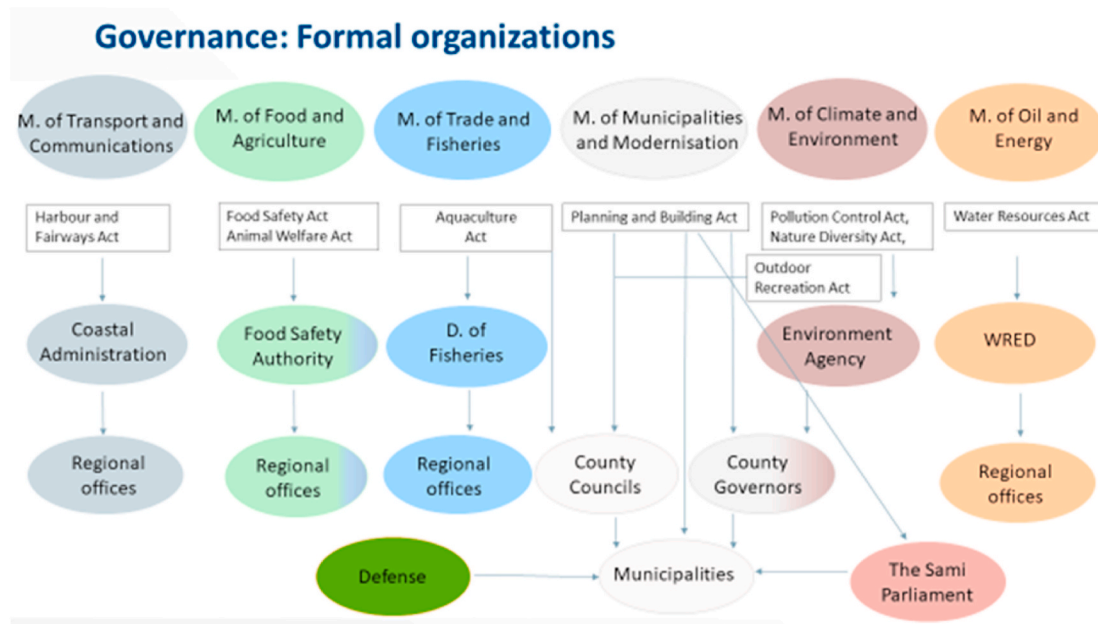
Governance: Formal organizations

M. of Transport and Communications

M. of Food and Agriculture

M. of Trade and Fisheries

M. of Municipalities and Modernisation

M. of Climate and Environment

M. of Oil and Energy

Harbour and Fairways Act

Food Safety Act
Animal Welfare Act

Aquaculture Act

Planning and Building Act

Pollution Control Act, Nature Diversity Act,

Water Resources Act

Outdoor Recreation Act

Coastal Administration

Food Safety Authority

D. of Fisheries

Environment Agency

WRED

Regional offices

Regional offices

Regional offices

County Councils

County Governors

Regional offices

Defense

Municipalities

The Sami Parliament